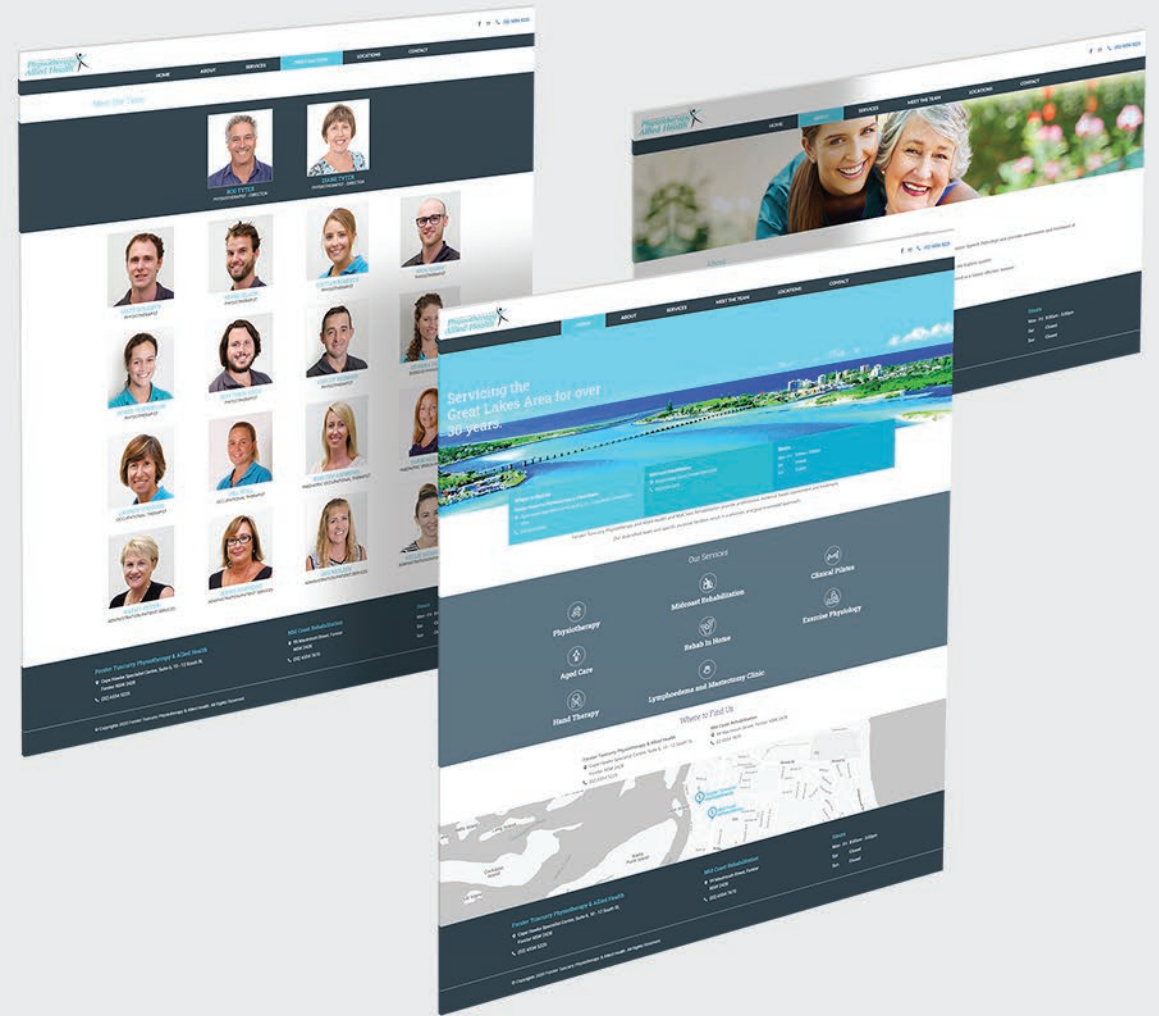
Physiotherapy & Allied Health

HOME ABOUT SERVICES MEET THE TEAM LOCATIONS CONTACT

Meet the Team

ROB TYTER
PHYSIOTHERAPIST - DIRECTOR

DIANE TYTER
PHYSIOTHERAPIST - DIRECTOR

PHYSIOTHERAPIST
PHYSIOTHERAPIST
PHYSIOTHERAPIST
PHYSIOTHERAPIST

PHYSIOTHERAPIST
PHYSIOTHERAPIST
PHYSIOTHERAPIST

OCCUPATIONAL THERAPIST
OCCUPATIONAL THERAPIST

ADMINISTRATION/PATIENT SERVICES
ADMINISTRATION/PATIENT SERVICES
ADMINISTRATION/PATIENT SERVICES

Forster Tuncurry Physiotherapy & Allied Health
Mid Coast Rehabilitation
Hours

© Copyright 2020 Forster Tuncurry Physiotherapy & Allied Health. All Rights Reserved.

Physiotherapy & Allied Health

HOME ABOUT SERVICES MEET THE TEAM LOCATIONS CONTACT

About

Hours
Mon - Fri 8:00am - 5:00pm
Sat Closed
Sun Closed

Physiotherapy & Allied Health

HOME ABOUT SERVICES MEET THE TEAM LOCATIONS CONTACT

Servicing the Great Lakes Area for over 30 years.

Hours

Our Services

Clinical Pilates
Midcoast Rehabilitation
Physiotherapy
Exercise Physiology
Rehab In Home
Aged Care
Lymphoedema and Mastectomy Clinic
Hand Therapy

Where to Find Us

Forster Tuncurry Physiotherapy & Allied Health
Mid Coast Rehabilitation

Forster Tuncurry Physiotherapy & Allied Health
Mid Coast Rehabilitation
Hours
Mon - Fri 8:00am - 5:00pm
Sat Closed
Sun Closed

© Copyright 2020 Forster Tuncurry Physiotherapy & Allied Health. All Rights Reserved.